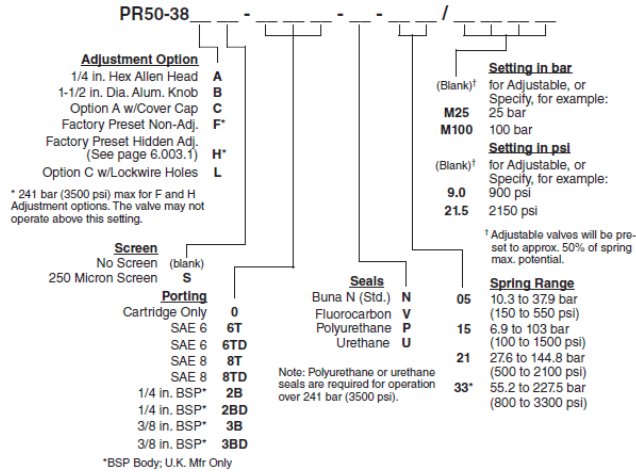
PR50-38__ __ - __ __ __ - __ - __ __ / __ __ __ __

**Adjustment Option**
1/4 in. Hex Allen Head **A**
1-1/2 in. Dia. Alum. Knob **B**
Option A w/Cover Cap **C**
Factory Preset Non-Adj. **F***
Factory Preset Hidden Adj. (See page 6.003.1) **H***
Option C w/Lockwire Holes **L**

* 241 bar (3500 psi) max for F and H Adjustment options. The valve may not operate above this setting.

**Screen**
No Screen (blank)
250 Micron Screen **S**

**Porting**
Cartridge Only **0**
SAE 6 **6T**
SAE 6 **6TD**
SAE 8 **8T**
SAE 8 **8TD**
1/4 in. BSP* **2B**
1/4 in. BSP* **2BD**
3/8 in. BSP* **3B**
3/8 in. BSP* **3BD**

*BSP Body; U.K. Mfr Only

**Seals**
Buna N (Std.) **N**
Fluorocarbon **V**
Polyurethane **P**
Urethane **U**

Note: Polyurethane or urethane seals are required for operation over 241 bar (3500 psi).

**Setting in bar**
(Blank)† for Adjustable, or Specify, for example:
**M25** 25 bar
**M100** 100 bar

**Setting in psi**
(Blank)† for Adjustable, or Specify, for example:
**9.0** 900 psi
**21.5** 2150 psi

† Adjustable valves will be preset to approx. 50% of spring max. potential.

**Spring Range**
**05** 10.3 to 37.9 bar (150 to 550 psi)
**15** 6.9 to 103 bar (100 to 1500 psi)
**21** 27.6 to 144.8 bar (500 to 2100 psi)
**33*** 55.2 to 227.5 bar (800 to 3300 psi)